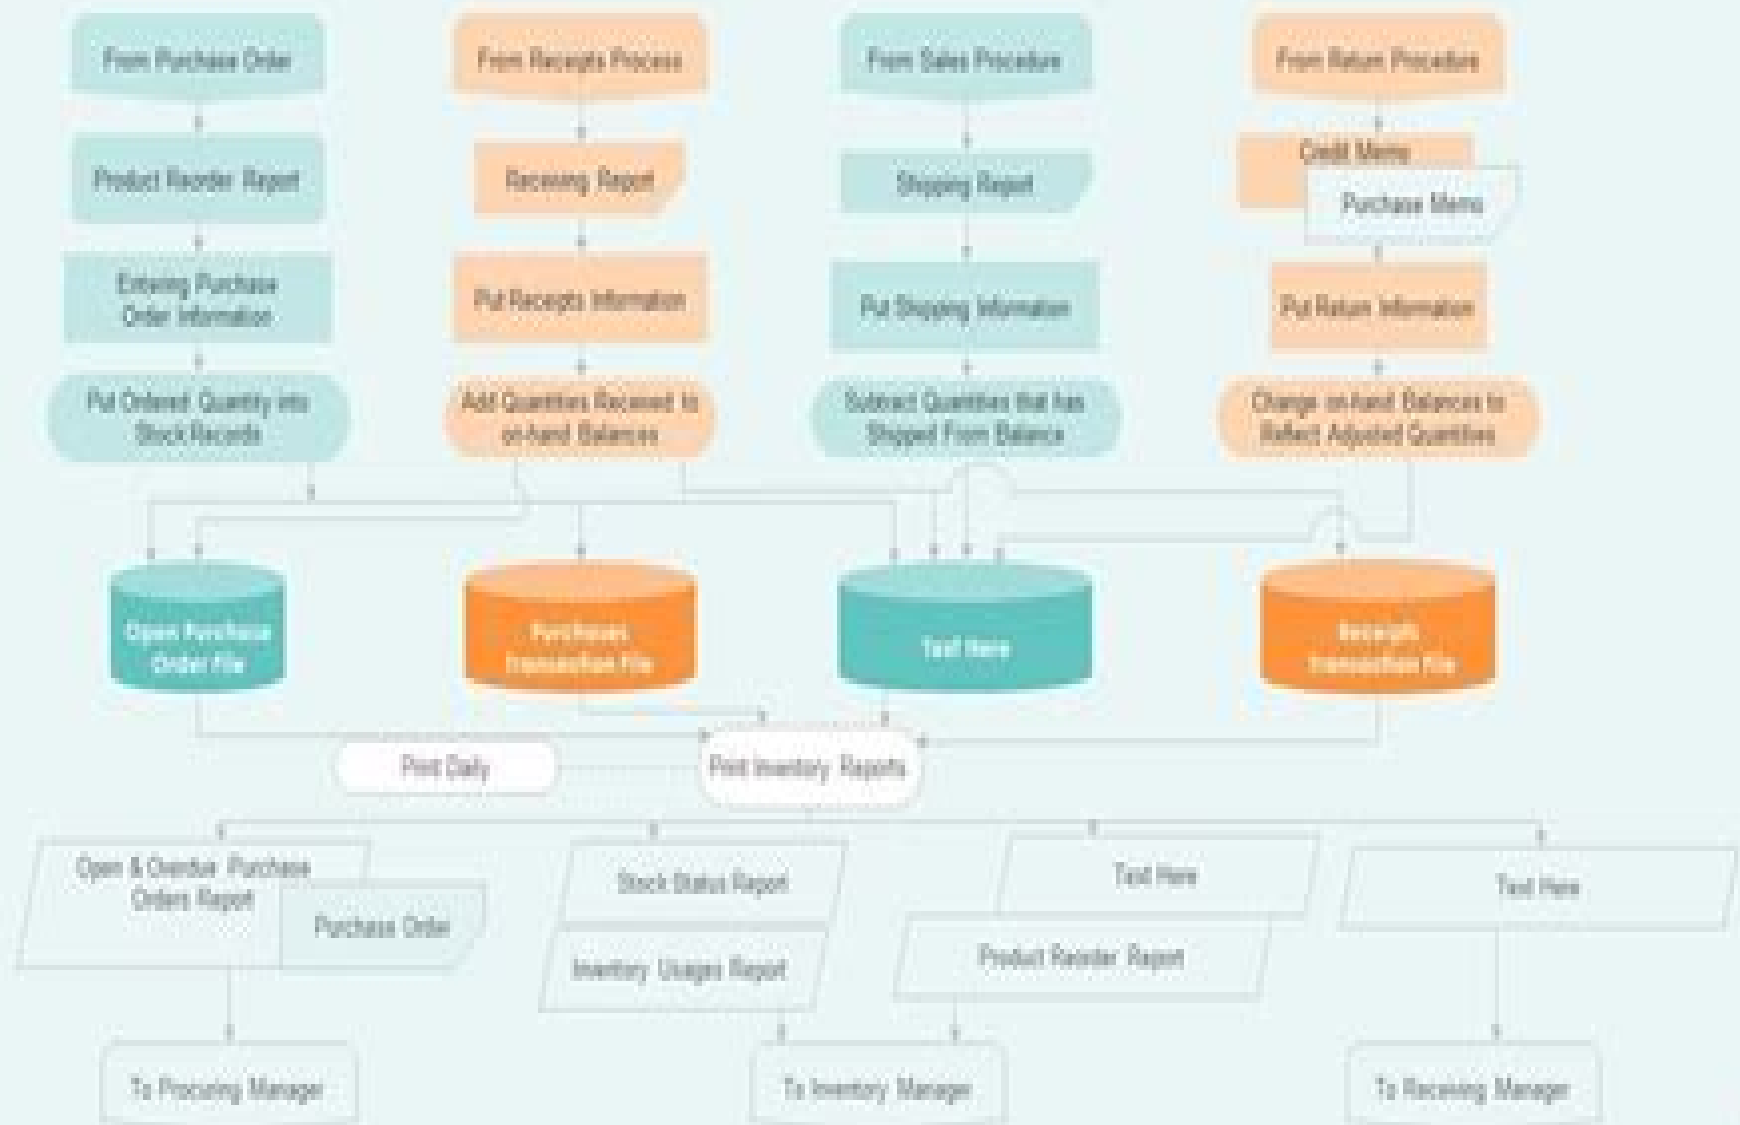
From Purchase Order

Product Reorder Report

Entering Purchase Order Information

Put Ordered Quantity into Stock Records

From Receipts Process

Receiving Report

Put Receipts Information

Add Quantities Received to on-hand Balances

From Sales Procedure

Shipping Report

Put Shipping Information

Subtract Quantities that has Shipped From Balance

From Return Procedure

Credit Memo

Purchase Memo

Put Return Information

Change on-hand Balances to Reflect Adjusted Quantities

Open Purchase Order File

Purchases Transaction File

Text Here

Receipts Transaction File

Print Daily

Print Inventory Reports

Open & Overdue Purchase Orders Report

Purchase Order

Stock Status Report

Inventory Usages Report

Text Here

Product Reorder Report

Text Here

To Procuring Manager

To Inventory Manager

To Receiving Manager